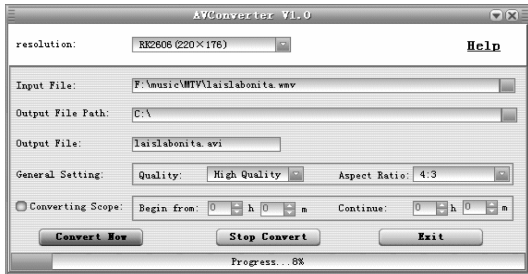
AVConverter V1.0

resolution: RK2606 (220×176)

Help

Input File: F:\music\MTV\laislabonita.wmv

Output File Path: C:\

Output File: laislabonita.avi

General Setting: Quality: High Quality Aspect Ratio: 4:3

Converting Scope: Begin from: 0 h 0 m Continue: 0 h 0 m

Convert Now

Stop Convert

Exit

Progress...8%